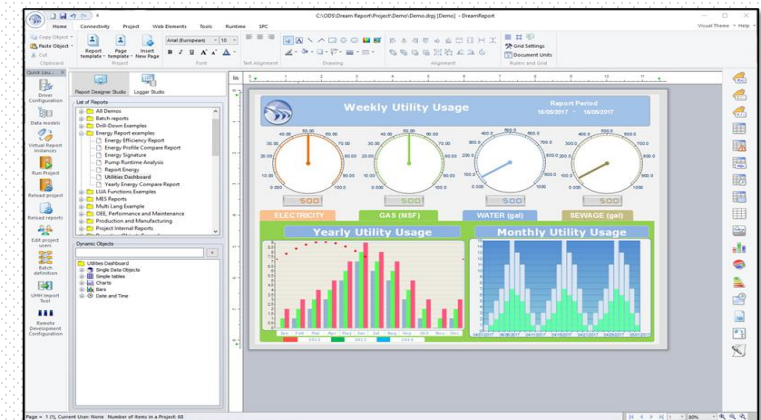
C:\ODS\Dream Report\Project\Demo\Demo.drg [Demo] - DreamReport

Home Connectivity Project Web Elements Tools Runtime SPC

Visual Theme Help

Copy Object
Paste Object
Cut
Clipboard

Report template
Page template
Insert New Page
Project

Arial (European) 10
Font

Text Alignment

Drawing

Alignment

Grid Settings
Document Units
Rulers and Grid

Quick Lau...

Driver Configuration

Data models

Virtual Report Instances

Run Project

Reload project

Reload reports

Edit project users

Batch definition

UMH Import Tool

Remote Development Configuration

Report Designer Studio
Logger Studio

List of Reports

All Demos
Batch reports
Drill-Down Examples
Energy Report examples
Energy Efficiency Report
Energy Profile Compare Report
Energy Signature
Pump Runtime Analysis
Report Energy
Utilities Dashboard
Yearly Energy Compare Report
LUA Functions Examples
MES Reports
Multi Lang Example
OEE, Performance and Maintenance
Production and Manufacturing
Project Internal Reports

Dynamic Objects

Utilities Dashboard
Single Data Objects
Simple tables
Charts
Bars
Date and Time

Weekly Utility Usage

Report Period
16/05/2017 16/05/2017

500 500 500 500

ELECTRICITY
GAS (MSF)
WATER (gal)
SEWAGE (gal)

Yearly Utility Usage
Monthly Utility Usage

Jan Feb Mar Apr May Jun Jul Aug Sep Oct Nov Dec

2011 2012 2013

Page = 1 (1), Current User: None Number of Items in a Project: 68

80%